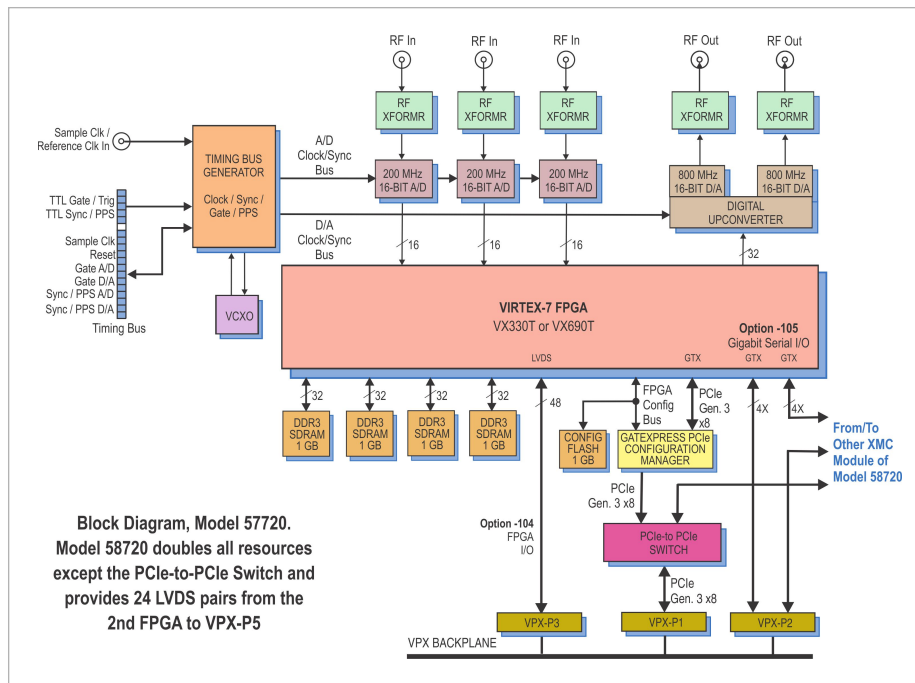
RF In
RF In
RF In
RF Out
RF Out

RF XFORMR
RF XFORMR
RF XFORMR
RF XFORMR
RF XFORMR

Sample Clk / Reference Clk In

TIMING BUS GENERATOR

Clock / Sync / Gate / PPS

A/D Clock/Sync Bus

200 MHz 16-BIT A/D
200 MHz 16-BIT A/D
200 MHz 16-BIT A/D

800 MHz 16-BIT D/A
800 MHz 16-BIT D/A

DIGITAL UPCONVERTER

TTL Gate / Trig
TTL Sync / PPS

D/A Clock/Sync Bus

16
16
16
32

Sample Clk
Reset
Gate A/D
Gate D/A
Sync / PPS A/D
Sync / PPS D/A

Timing Bus

VCXO

VIRTEX-7 FPGA
VX330T or VX690T

Option -105
Gigabit Serial I/O

LVDS
GTX
GTX
GTX

32
32
32
32

48

FPGA Config Bus

PCIe Gen. 3 x8

4X
4X

DDR3 SDRAM 1 GB
DDR3 SDRAM 1 GB
DDR3 SDRAM 1 GB
DDR3 SDRAM 1 GB

CONFIG FLASH 1 GB

GATEXPRESS PCIe CONFIGURATION MANAGER

From/To Other XMC Module of Model 58720

PCIe Gen. 3 x8

Block Diagram, Model 57720. Model 58720 doubles all resources except the PCIe-to-PCIe Switch and provides 24 LVDS pairs from the 2nd FPGA to VPX-P5

Option -104 FPGA I/O

PCIe-to PCIe SWITCH

PCIe Gen. 3 x8

VPX-P3
VPX-P1
VPX-P2

VPX BACKPLANE